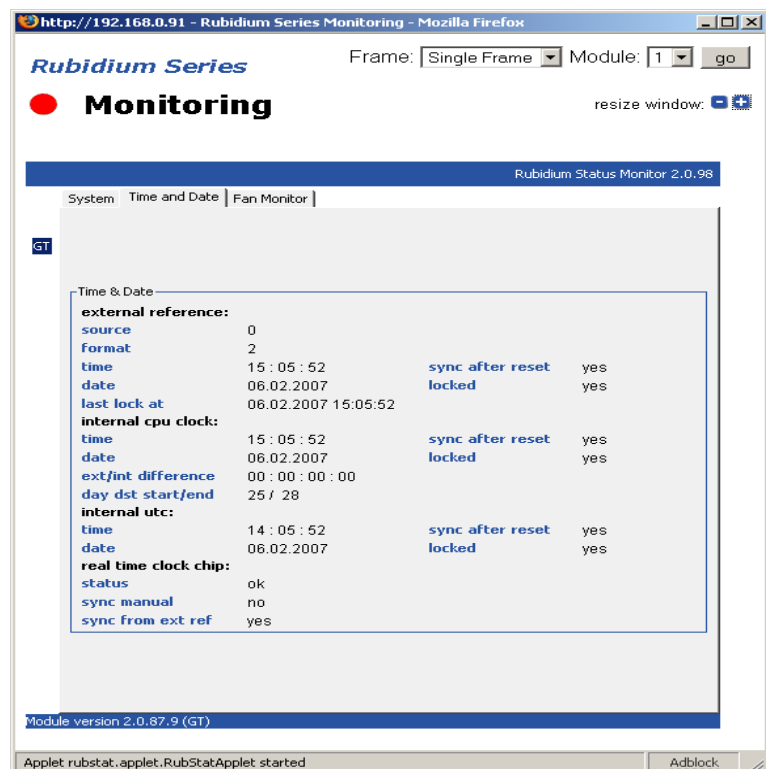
http://192.168.0.91 - Rubidium Series Monitoring - Mozilla Firefox

Rubidium Series

Frame: Single Frame Module: 1 go

Monitoring

resize window:

Rubidium Status Monitor 2.0.98

System | Time and Date | Fan Monitor

GT

Time & Date

| | | | |
|---|---|---|---|
| **external reference:** | | | |
| source | 0 | | |
| format | 2 | | |
| time | 15 : 05 : 52 | sync after reset | yes |
| date | 06.02.2007 | locked | yes |
| last lock at | 06.02.2007 15:05:52 | | |
| **internal cpu clock:** | | | |
| time | 15 : 05 : 52 | sync after reset | yes |
| date | 06.02.2007 | locked | yes |
| ext/int difference | 00 : 00 : 00 : 00 | | |
| day dst start/end | 25 / 28 | | |
| **internal utc:** | | | |
| time | 14 : 05 : 52 | sync after reset | yes |
| date | 06.02.2007 | locked | yes |
| **real time clock chip:** | | | |
| status | ok | | |
| sync manual | no | | |
| sync from ext ref | yes | | |

Module version 2.0.87.9 (GT)

Applet rubstat.applet.RubStatApplet started

Adblock